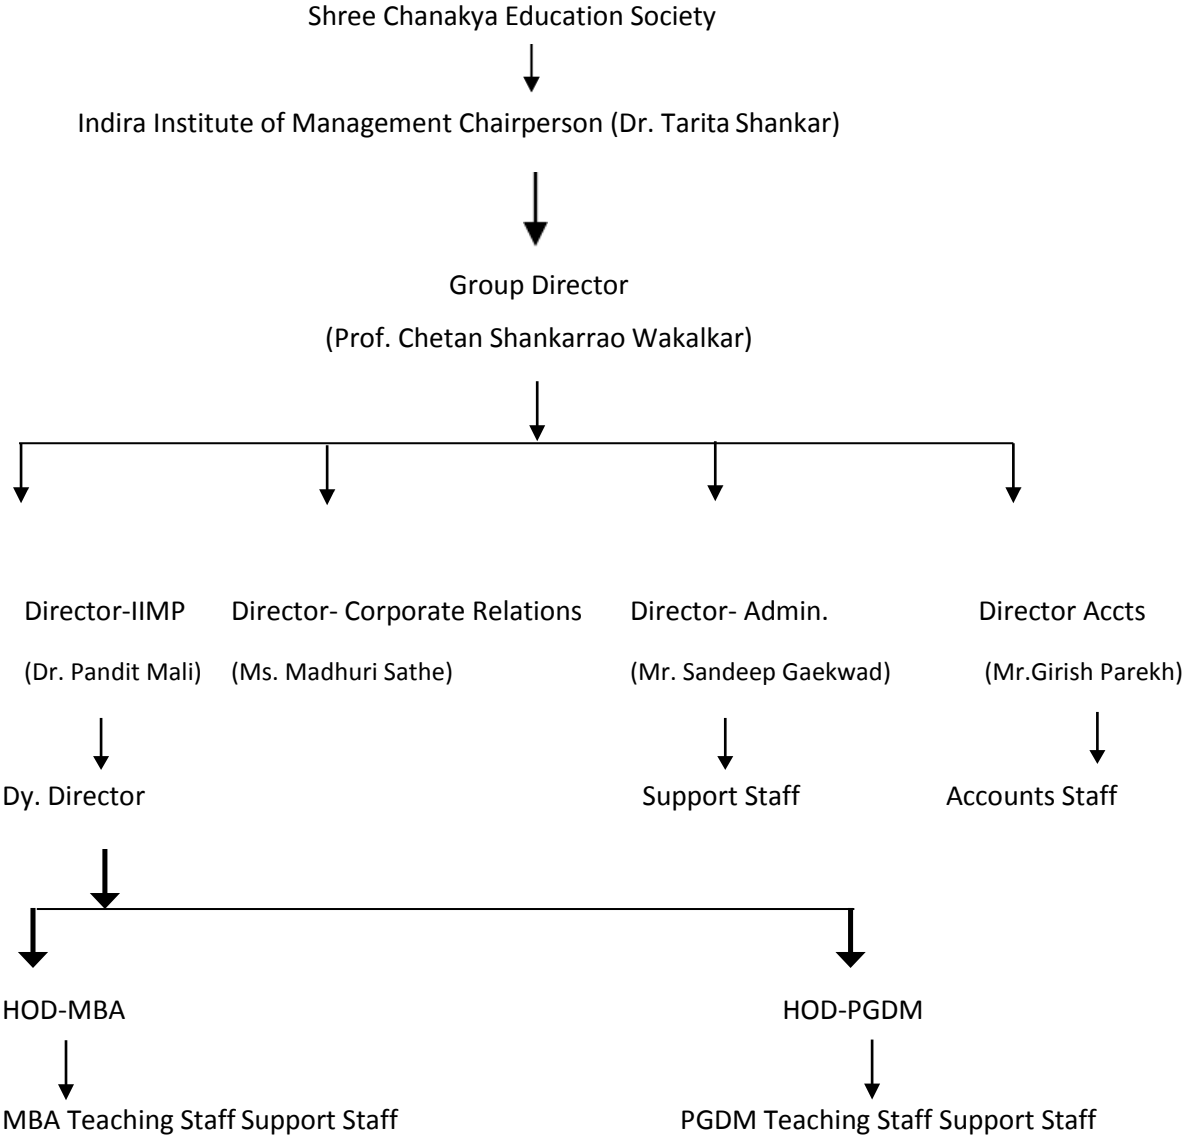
Shree Chanakya Education Society

Indira Institute of Management Chairperson (Dr. Tarita Shankar)

Group Director

(Prof. Chetan Shankarrao Wakalkar)

Director-IIMP

(Dr. Pandit Mali)

Director- Corporate Relations

(Ms. Madhuri Sathe)

Director- Admin.

(Mr. Sandeep Gaekwad)

Director Accts

(Mr.Girish Parekh)

Dy. Director

Support Staff

Accounts Staff

HOD-MBA

HOD-PGDM

MBA Teaching Staff Support Staff

PGDM Teaching Staff Support Staff